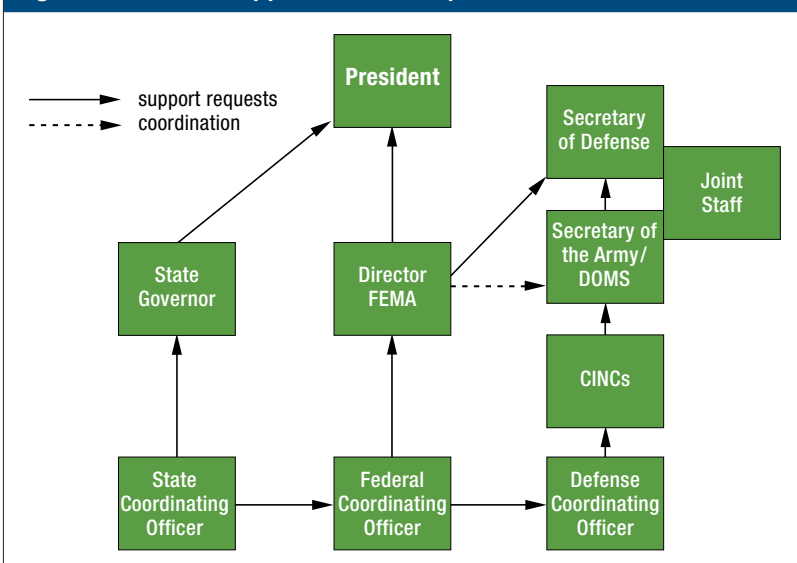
support requests
coordination

President

Secretary of Defense

Joint Staff

Secretary of the Army/ DOMS

State Governor

Director FEMA

CINCs

State Coordinating Officer

Federal Coordinating Officer

Defense Coordinating Officer